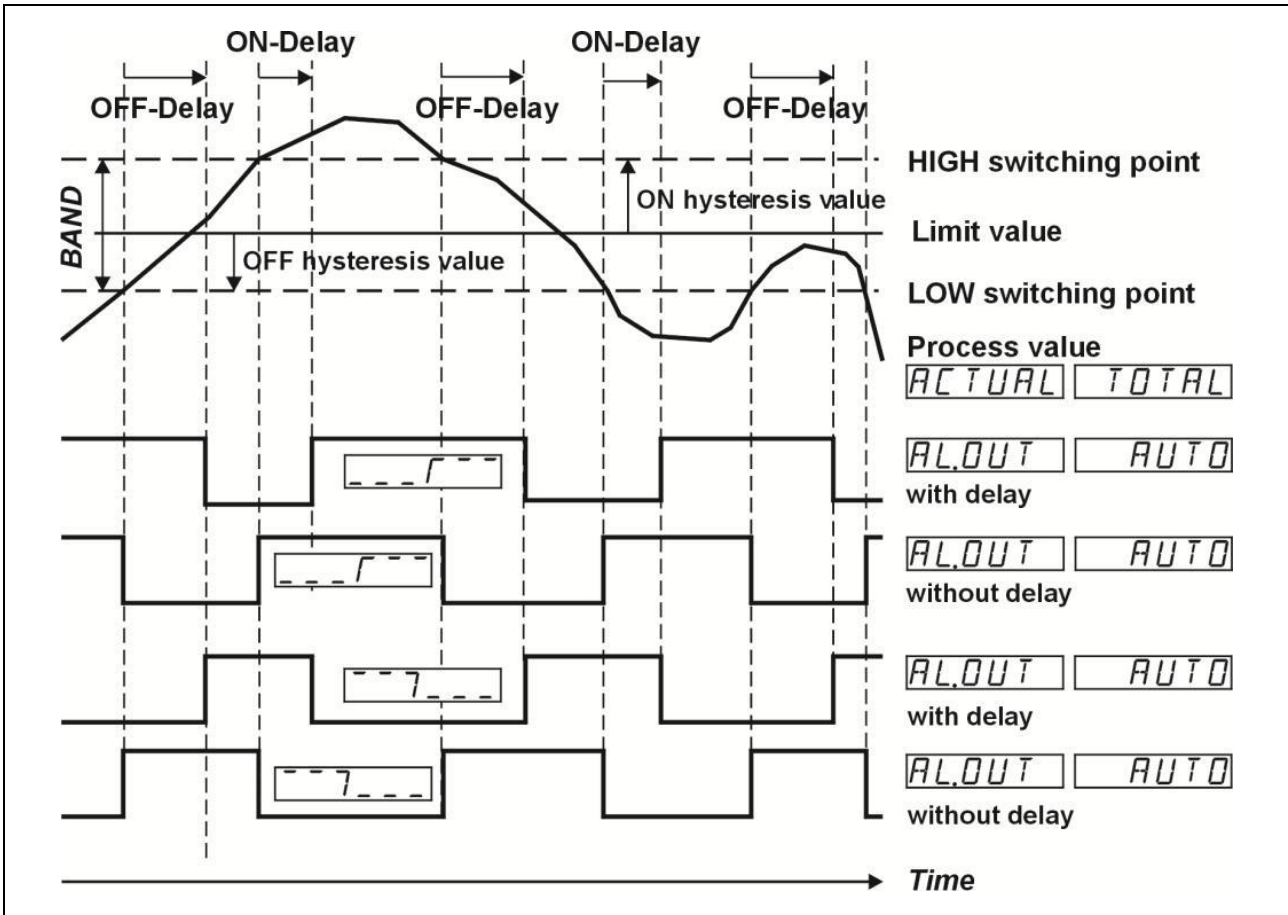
ON-Delay

ON-Delay

OFF-Delay

OFF-Delay

OFF-Delay

HIGH switching point

ON hysteresis value

BAND

Limit value

OFF hysteresis value

LOW switching point

Process value

ACTUAL TOTAL

___Γ¯¯

AL.OUT AUTO
with delay

___Γ¯¯

AL.OUT AUTO
without delay

¯¯7___

AL.OUT AUTO
with delay

¯¯7___

AL.OUT AUTO
without delay

Time